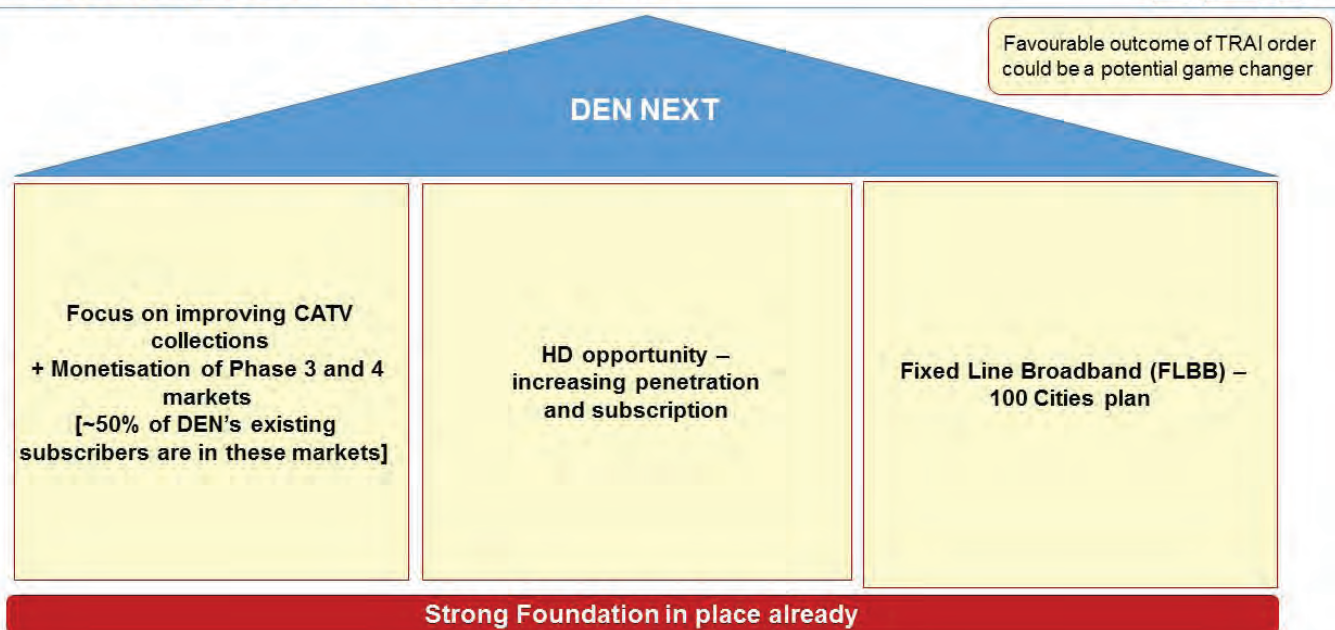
Favourable outcome of TRAI order could be a potential game changer

DEN NEXT

Focus on improving CATV collections + Monetisation of Phase 3 and 4 markets [~50% of DEN's existing subscribers are in these markets]

HD opportunity – increasing penetration and subscription

Fixed Line Broadband (FLBB) – 100 Cities plan

Strong Foundation in place already